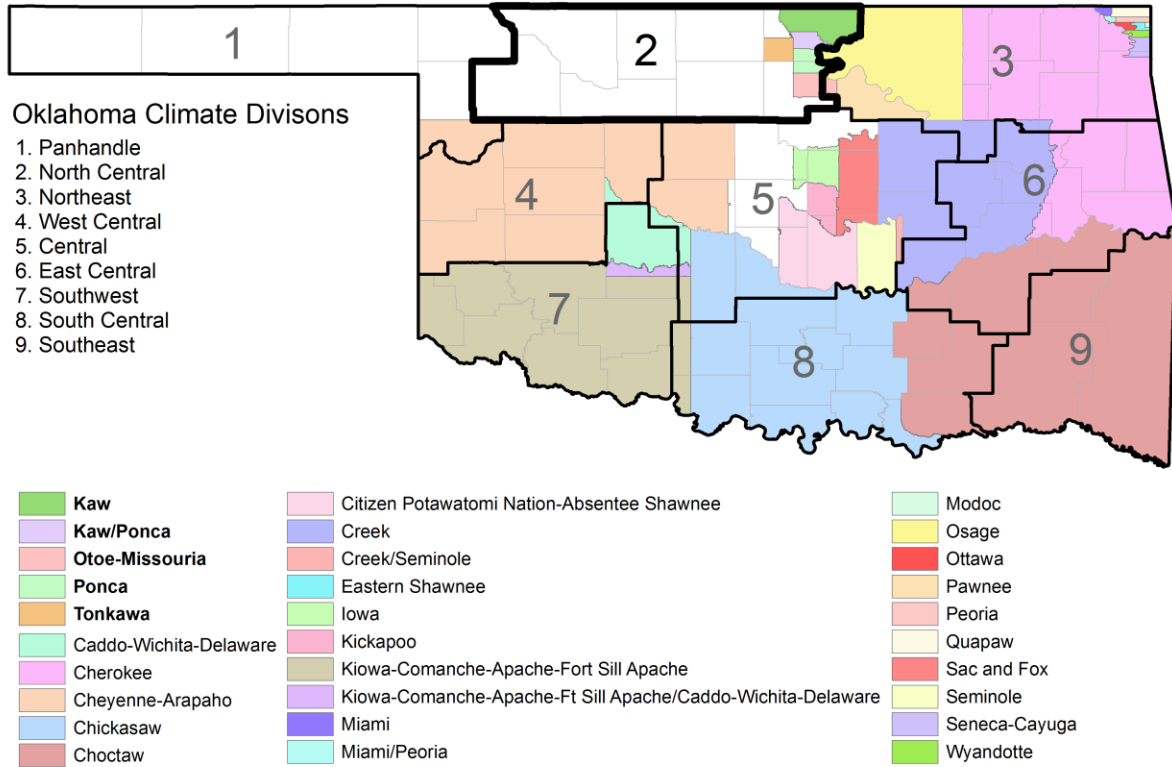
1
2
3
Oklahoma Climate Divisons
1. Panhandle
2. North Central
3. Northeast
4. West Central
5. Central
6. East Central
7. Southwest
8. South Central
9. Southeast
4
5
6
7
8
9

Kaw
Kaw/Ponca
Otoe-Missouria
Ponca
Tonkawa
Caddo-Wichita-Delaware
Cherokee
Cheyenne-Arapaho
Chickasaw
Choctaw

Citizen Potawatomi Nation-Absentee Shawnee
Creek
Creek/Seminole
Eastern Shawnee
Iowa
Kickapoo
Kiowa-Comanche-Apache-Fort Sill Apache
Kiowa-Comanche-Apache-Ft Sill Apache/Caddo-Wichita-Delaware
Miami
Miami/Peoria

Modoc
Osage
Ottawa
Pawnee
Peoria
Quapaw
Sac and Fox
Seminole
Seneca-Cayuga
Wyandotte